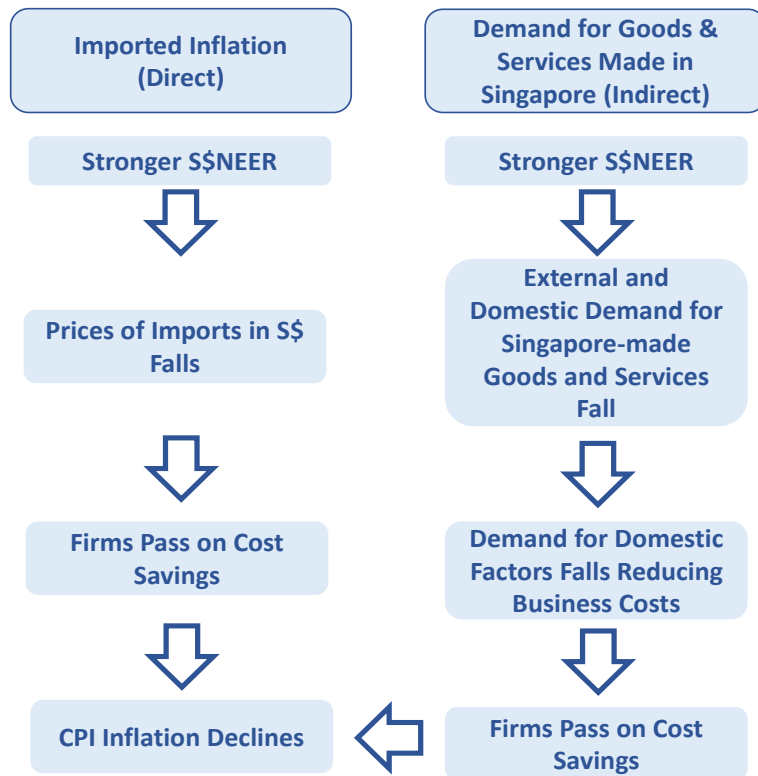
Imported Inflation (Direct)

Stronger S$NEER

Prices of Imports in S$ Falls

Firms Pass on Cost Savings

CPI Inflation Declines

Demand for Goods & Services Made in Singapore (Indirect)

Stronger S$NEER

External and Domestic Demand for Singapore-made Goods and Services Fall

Demand for Domestic Factors Falls Reducing Business Costs

Firms Pass on Cost Savings